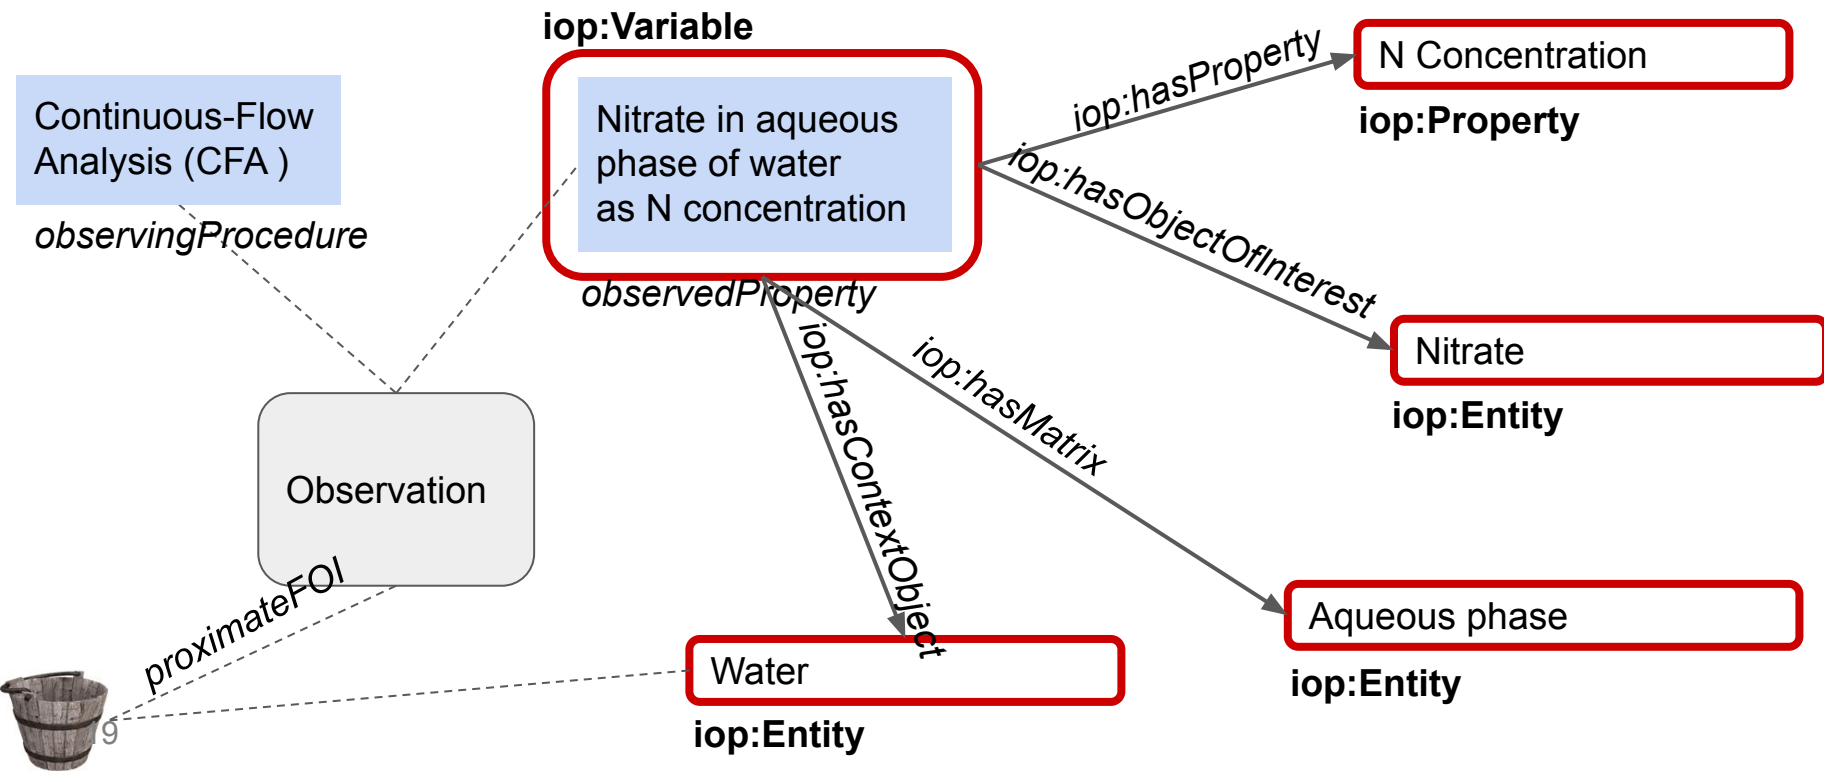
iop:Variable

Continuous-Flow Analysis (CFA )

observingProcedure

Nitrate in aqueous phase of water as N concentration

observedProperty

iop:hasProperty

N Concentration

iop:Property

iop:hasObjectOfInterest

Nitrate

iop:Entity

iop:hasMatrix

iop:hasContextObject

Observation

proximateFOI

Aqueous phase

iop:Entity

Water

iop:Entity

9